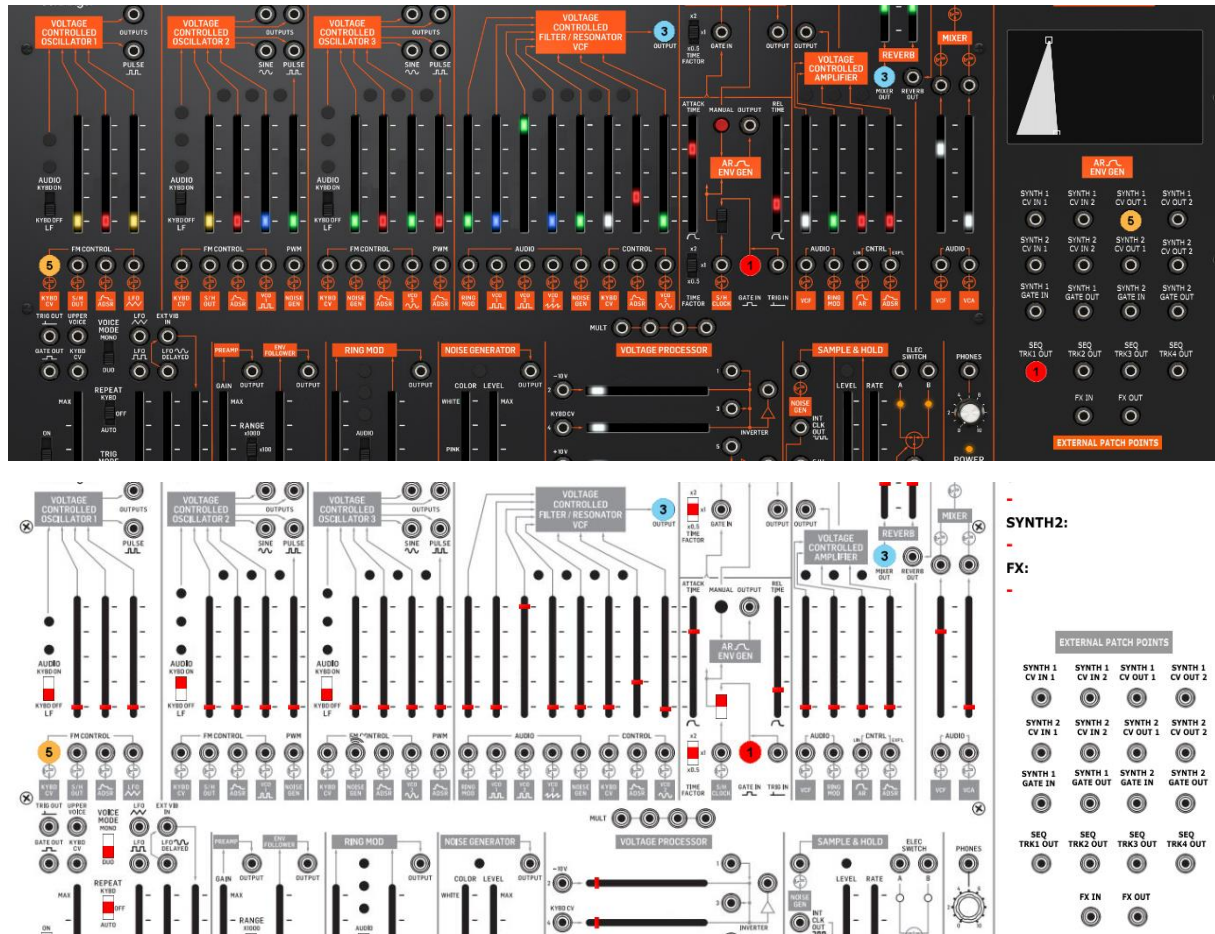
VOLTAGE CONTROLLED OSCILLATOR 1
OUTPUTS
PULSE
VOLTAGE CONTROLLED OSCILLATOR 2
OUTPUTS
SINE
PULSE
VOLTAGE CONTROLLED OSCILLATOR 3
OUTPUTS
SINE
PULSE
VOLTAGE CONTROLLED FILTER / RESONATOR VCF
3
OUTPUT
x2
x0.5
TIME FACTOR
GATE IN
OUTPUT
OUTPUT
VOLTAGE CONTROLLED AMPLIFIER
REVERB
3
MIXER OUT
REVERB OUT
MIXER
AUDIO
KYBD ON
KYBD OFF
LF
AUDIO
KYBD ON
KYBD OFF
LF
AUDIO
KYBD ON
KYBD OFF
LF
ATTACK TIME
MANUAL
OUTPUT
REL TIME
AR ENV GEN
AR ENV GEN
SYNTH 1 CV IN 1
SYNTH 1 CV IN 2
SYNTH 1 CV OUT 1
SYNTH 1 CV OUT 2
5
SYNTH 2 CV IN 1
SYNTH 2 CV IN 2
SYNTH 2 CV OUT 1
SYNTH 2 CV OUT 2
SYNTH 1 GATE IN
SYNTH 1 GATE OUT
SYNTH 2 GATE IN
SYNTH 2 GATE OUT
FM CONTROL
FM CONTROL
PWM
FM CONTROL
PWM
AUDIO
CONTROL
AUDIO
CNTRL
LIN
EXPL
AUDIO
5
KYBD CV
S/H OUT
ADSR
LFO
KYBD CV
S/H OUT
ADSR
VCO
NOISE GEN
KYBD CV
NOISE GEN
ADSR
VCO
ADSR
RING MOD
VCO
VCO
VCO
NOISE GEN
KYBD CV
ADSR
VCO
x2
x1
x0.5
TIME FACTOR
S/H CLOCK
GATE IN
1
TRIG IN
VCF
RING MOD
AR
ADSR
VCF
VCA
TRIG OUT
UPPER VOICE
VOICE MODE
MONO
DUO
LFO
EXT VIB IN
GATE OUT
KYBD CV
LFO
LFO DELAYED
MULT
SEQ TRK1 OUT
SEQ TRK2 OUT
SEQ TRK3 OUT
SEQ TRK4 OUT
1
PREAMP
ENV FOLLOWER
RING MOD
NOISE GENERATOR
VOLTAGE PROCESSOR
SAMPLE & HOLD
ELEC SWITCH
PHONES
GAIN
OUTPUT
OUTPUT
OUTPUT
COLOR
LEVEL
OUTPUT
-10V
KYBD CV
+10V
1
2
3
4
5
INVERTER
NOISE GEN
LEVEL
RATE
A
B
INT CLK OUT
REPEAT
KYBD
OFF
AUTO
MAX
MAX
RANGE
x1000
x100
AUDIO
WHITE
MAX
PINK
ON
TRIG MODE
FX IN
FX OUT
EXTERNAL PATCH POINTS
POWER
VOLTAGE CONTROLLED OSCILLATOR 1
OUTPUTS
PULSE
VOLTAGE CONTROLLED OSCILLATOR 2
OUTPUTS
SINE
PULSE
VOLTAGE CONTROLLED OSCILLATOR 3
OUTPUTS
SINE
PULSE
VOLTAGE CONTROLLED FILTER / RESONATOR VCF
3
OUTPUT
x2
x0.5
TIME FACTOR
GATE IN
OUTPUT
OUTPUT
VOLTAGE CONTROLLED AMPLIFIER
REVERB
3
MIXER OUT
REVERB OUT
MIXER
-
SYNTH2:
-
FX:
-
ATTACK TIME
MANUAL
OUTPUT
REL TIME
AR ENV GEN
AUDIO
KYBD ON
KYBD OFF
LF
AUDIO
KYBD ON
KYBD OFF
LF
AUDIO
KYBD ON
KYBD OFF
LF
EXTERNAL PATCH POINTS
SYNTH 1 CV IN 1
SYNTH 1 CV IN 2
SYNTH 1 CV OUT 1
SYNTH 1 CV OUT 2
SYNTH 2 CV IN 1
SYNTH 2 CV IN 2
SYNTH 2 CV OUT 1
SYNTH 2 CV OUT 2
FM CONTROL
FM CONTROL
PWM
FM CONTROL
PWM
AUDIO
CONTROL
AUDIO
CNTRL
AUDIO
5
KYBD CV
S/H OUT
ADSR
LFO
KYBD CV
S/H OUT
ADSR
VCO
NOISE GEN
KYBD CV
NOISE GEN
ADSR
VCO
ADSR
RING MOD
VCO
VCO
VCO
NOISE GEN
KYBD CV
ADSR
VCO
x2
x1
x0.5
TIME FACTOR
S/H CLOCK
GATE IN
1
TRIG IN
VCF
RING MOD
AR
ADSR
VCF
VCA
SYNTH 1 GATE IN
SYNTH 1 GATE OUT
SYNTH 2 GATE IN
SYNTH 2 GATE OUT
TRIG OUT
UPPER VOICE
VOICE MODE
MONO
DUO
LFO
EXT VIB IN
GATE OUT
KYBD CV
LFO
LFO DELAYED
MULT
SEQ TRK1 OUT
SEQ TRK2 OUT
SEQ TRK3 OUT
SEQ TRK4 OUT
PREAMP
ENV FOLLOWER
RING MOD
NOISE GENERATOR
VOLTAGE PROCESSOR
SAMPLE & HOLD
ELEC SWITCH
PHONES
GAIN
OUTPUT
OUTPUT
OUTPUT
COLOR
LEVEL
OUTPUT
-10V
KYBD CV
1
2
3
NOISE GEN
LEVEL
RATE
A
B
INT CLK OUT
INVERTER
REPEAT
KYBD
OFF
AUTO
MAX
MAX
RANGE
x1000
AUDIO
WHITE
ON
FX IN
FX OUT